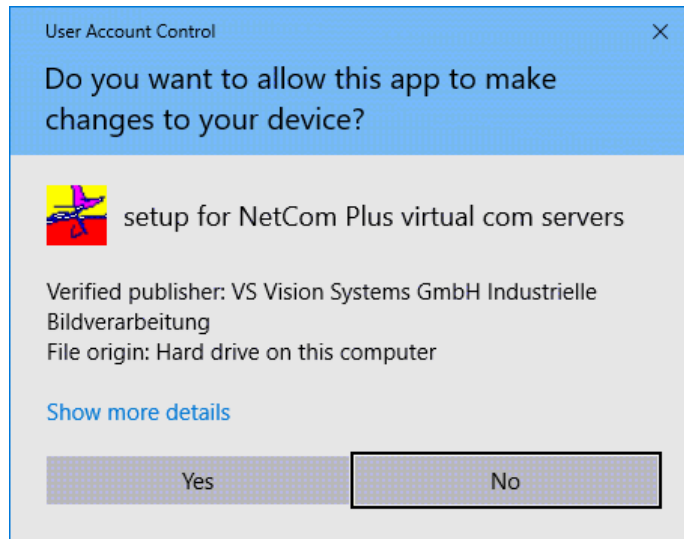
User Account Control

×

Do you want to allow this app to make changes to your device?

setup for NetCom Plus virtual com servers

Verified publisher: VS Vision Systems GmbH Industrielle Bildverarbeitung
File origin: Hard drive on this computer

Show more details

Yes

No